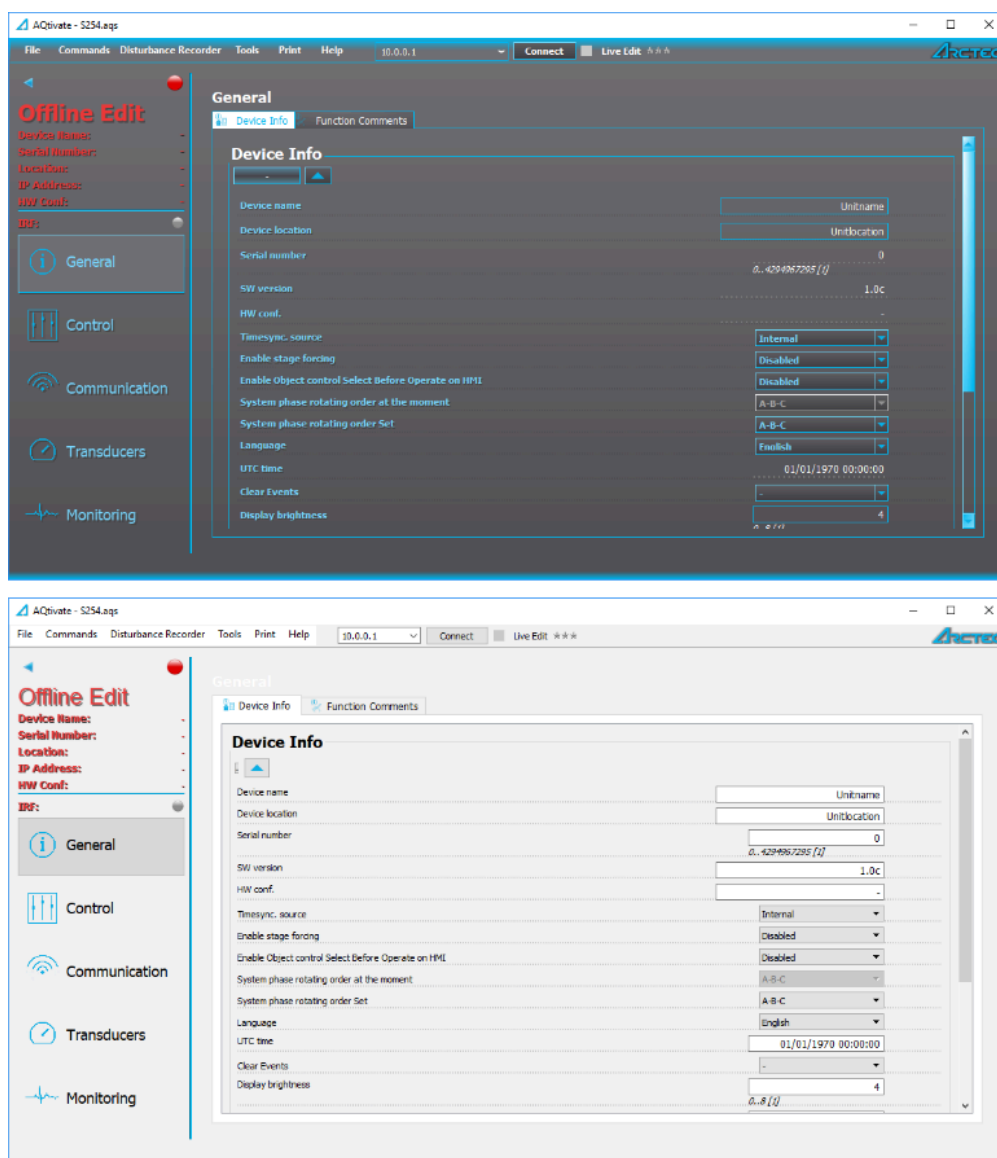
AQtivate - S254.aqs

File Commands Disturbance Recorder Tools Print Help 10.0.0.1 Connect Live Edit ***

ARCTEC

Offline Edit
Device Name: -
Serial Number: -
Location: -
IP Address: -
HW Conf: -
IRF:

General
Control
Communication
Transducers
Monitoring

General
Device Info Function Comments

Device Info

| | |
|---|---|
| Device name | Unitname |
| Device location | Unitlocation |
| Serial number | 0 |
| | 0...4294967295 [1] |
| SW version | 1.0c |
| HW conf. | - |
| Timesync. source | Internal |
| Enable stage forcing | Disabled |
| Enable Object control Select Before Operate on HMI | Disabled |
| System phase rotating order at the moment | A-B-C |
| System phase rotating order Set | A-B-C |
| Language | English |
| UTC time | 01/01/1970 00:00:00 |
| Clear Events | - |
| Display brightness | 4 |
| | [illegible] |

AQtivate - S254.aqs

File Commands Disturbance Recorder Tools Print Help 10.0.0.1 Connect Live Edit ***

ARCTEC

Offline Edit
Device Name: -
Serial Number: -
Location: -
IP Address: -
HW Conf: -
IRF:

General
Control
Communication
Transducers
Monitoring

General
Device Info Function Comments

Device Info

| | |
|---|---|
| Device name | Unitname |
| Device location | Unitlocation |
| Serial number | 0 |
| | 0...4294967295 [1] |
| SW version | 1.0c |
| HW conf. | - |
| Timesync. source | Internal |
| Enable stage forcing | Disabled |
| Enable Object control Select Before Operate on HMI | Disabled |
| System phase rotating order at the moment | A-B-C |
| System phase rotating order Set | A-B-C |
| Language | English |
| UTC time | 01/01/1970 00:00:00 |
| Clear Events | - |
| Display brightness | 4 |
| | 0...8 [1] |